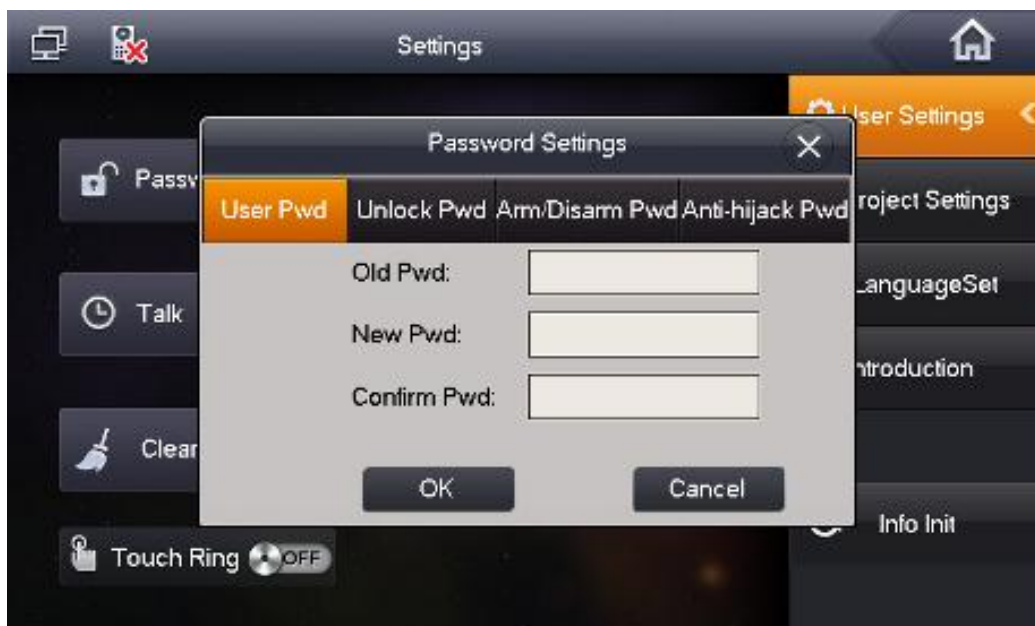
Settings

User Settings

Passv

Project Settings

Talk

LanguageSet

Introduction

Clear

Info Init

Touch Ring OFF

Password Settings

User Pwd | Unlock Pwd | Arm/Disarm Pwd | Anti-hijack Pwd

Old Pwd:

New Pwd:

Confirm Pwd:

OK

Cancel